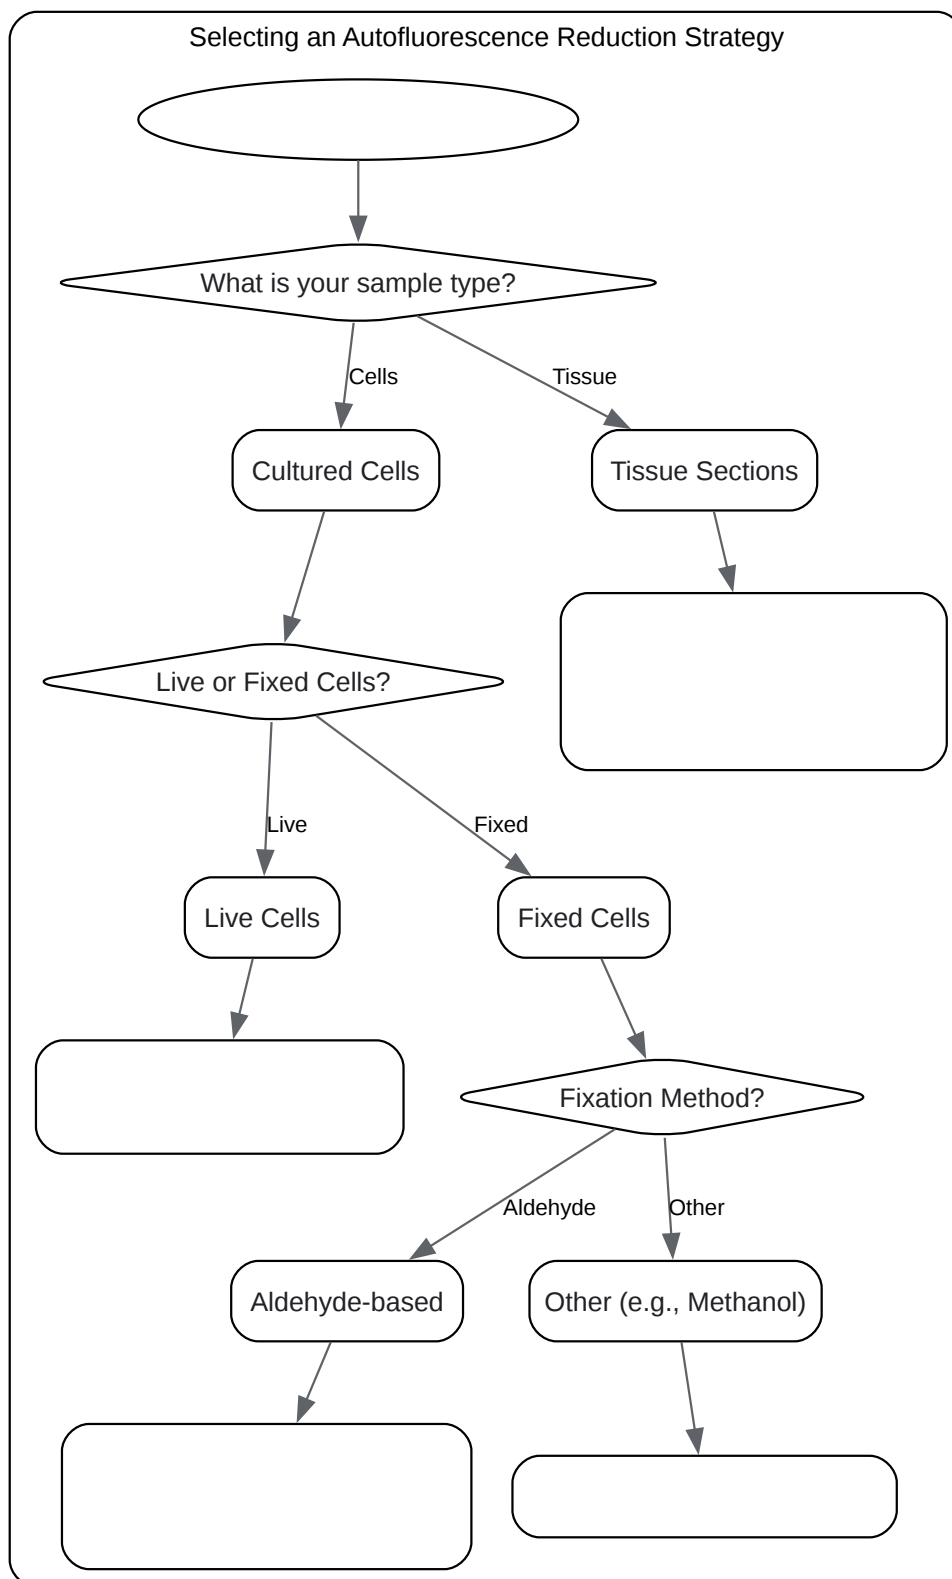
Selecting an Autofluorescence Reduction Strategy

What is your sample type?

Cells

Tissue

Cultured Cells

Tissue Sections

Live or Fixed Cells?

Live

Fixed

Live Cells

Fixed Cells

Fixation Method?

Aldehyde

Other

Aldehyde-based

Other (e.g., Methanol)